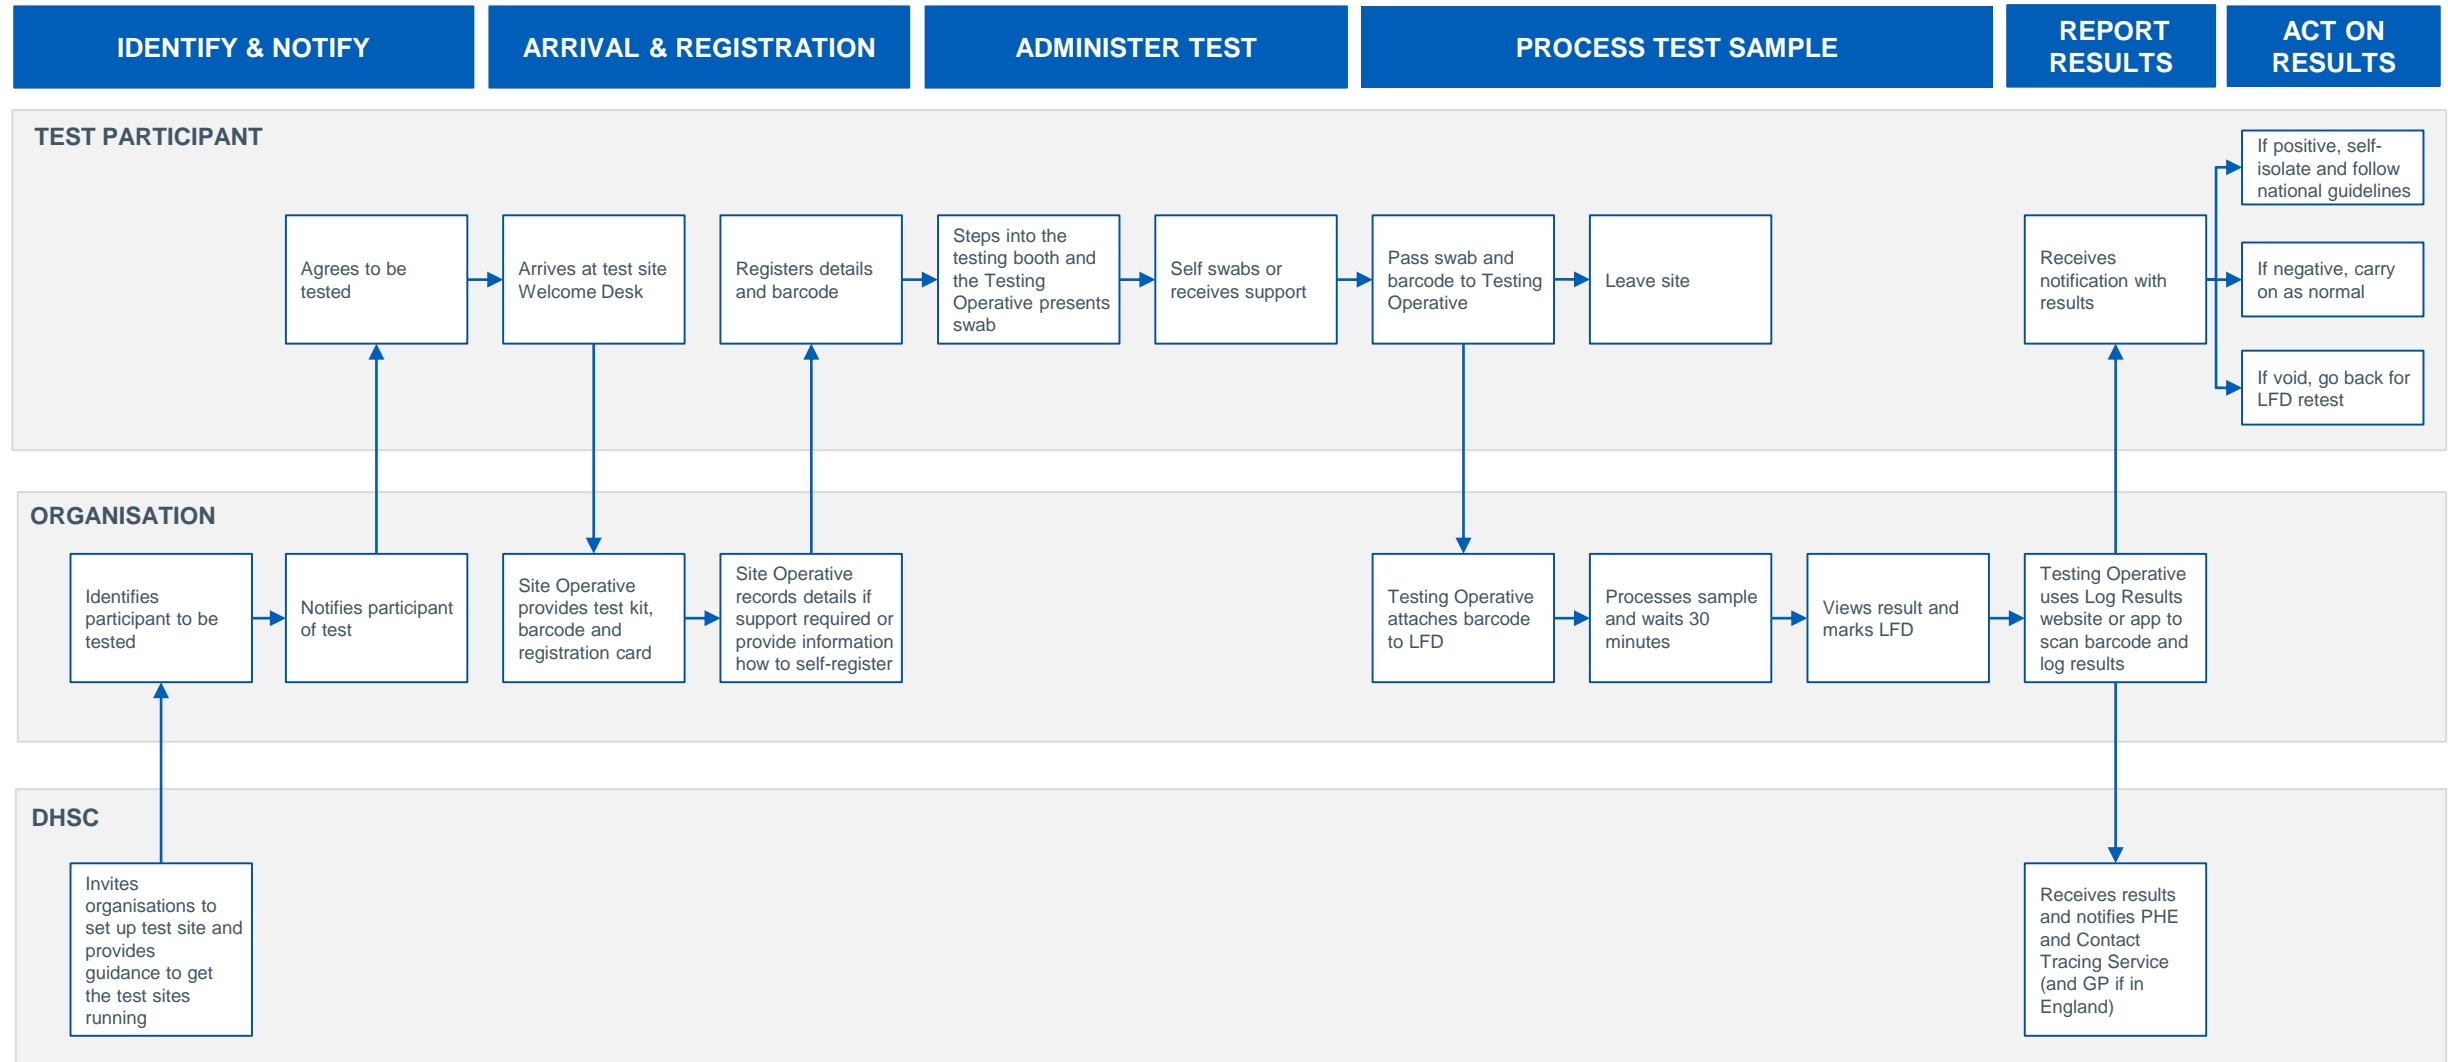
IDENTIFY & NOTIFY

ARRIVAL & REGISTRATION

ADMINISTER TEST

PROCESS TEST SAMPLE

REPORT RESULTS

ACT ON RESULTS

TEST PARTICIPANT

Agrees to be tested

Arrives at test site Welcome Desk

Registers details and barcode

Steps into the testing booth and the Testing Operative presents swab

Self swabs or receives support

Pass swab and barcode to Testing Operative

Leave site

Receives notification with results

If positive, self-isolate and follow national guidelines

If negative, carry on as normal

If void, go back for LFD retest

ORGANISATION

Identifies participant to be tested

Notifies participant of test

Site Operative provides test kit, barcode and registration card

Site Operative records details if support required or provide information how to self-register

Testing Operative attaches barcode to LFD

Processes sample and waits 30 minutes

Views result and marks LFD

Testing Operative uses Log Results website or app to scan barcode and log results

DHSC

Invites organisations to set up test site and provides guidance to get the test sites running

Receives results and notifies PHE and Contact Tracing Service (and GP if in England)